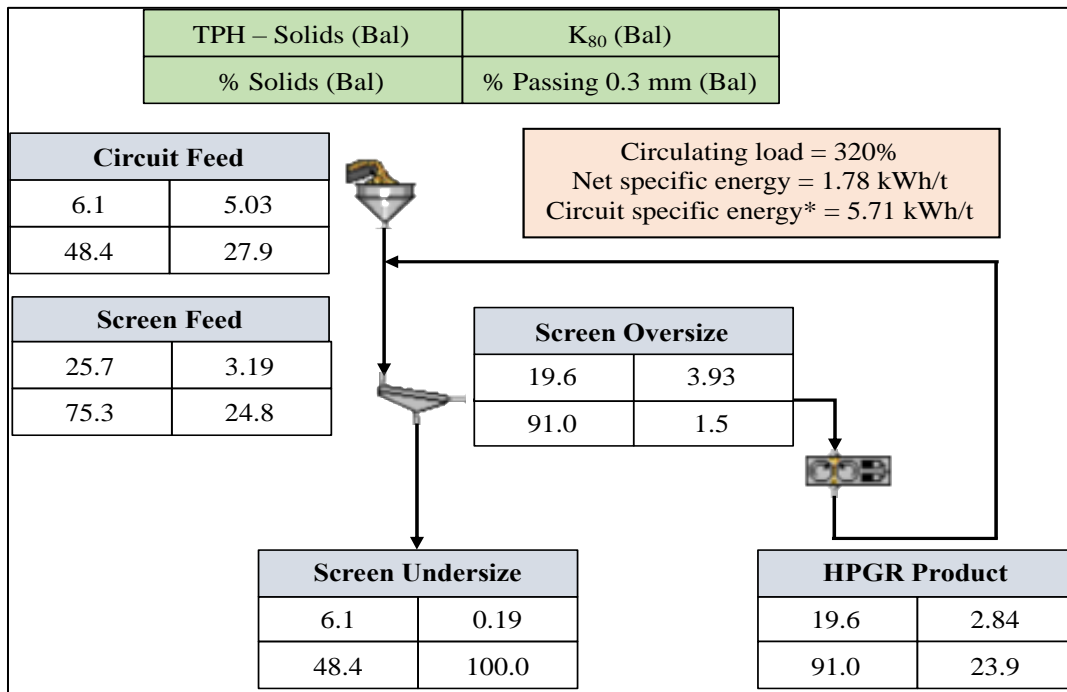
| TPH – Solids (Bal) | $K_{80}$ (Bal) |
|---|---|
| % Solids (Bal) | % Passing 0.3 mm (Bal) |

Circulating load = 320%
Net specific energy = 1.78 kWh/t
Circuit specific energy* = 5.71 kWh/t

| Circuit Feed | |
|---|---|
| 6.1 | 5.03 |
| 48.4 | 27.9 |

| Screen Feed | |
|---|---|
| 25.7 | 3.19 |
| 75.3 | 24.8 |

| Screen Oversize | |
|---|---|
| 19.6 | 3.93 |
| 91.0 | 1.5 |

| Screen Undersize | |
|---|---|
| 6.1 | 0.19 |
| 48.4 | 100.0 |

| HPGR Product | |
|---|---|
| 19.6 | 2.84 |
| 91.0 | 23.9 |